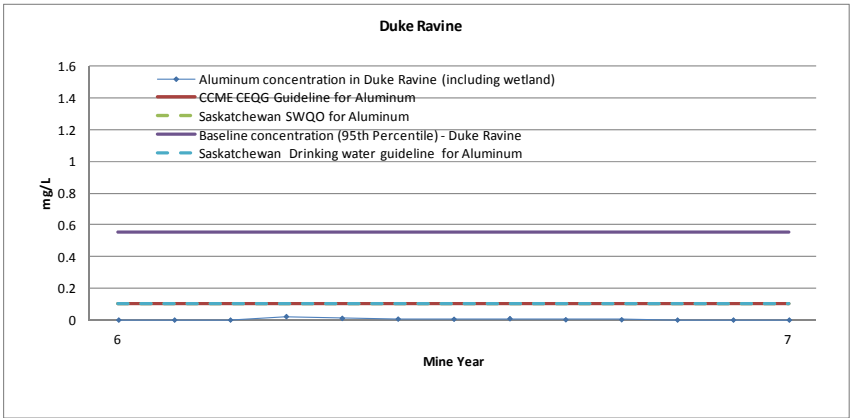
Duke Ravine

1.6
1.4
1.2
1
0.8
0.6
0.4
0.2
0

mg/L

Aluminum concentration in Duke Ravine (including wetland)
CCME CEQG Guideline for Aluminum
Saskatchewan SWQO for Aluminum
Baseline concentration (95th Percentile) - Duke Ravine
Saskatchewan Drinking water guideline for Aluminum

6
7

Mine Year